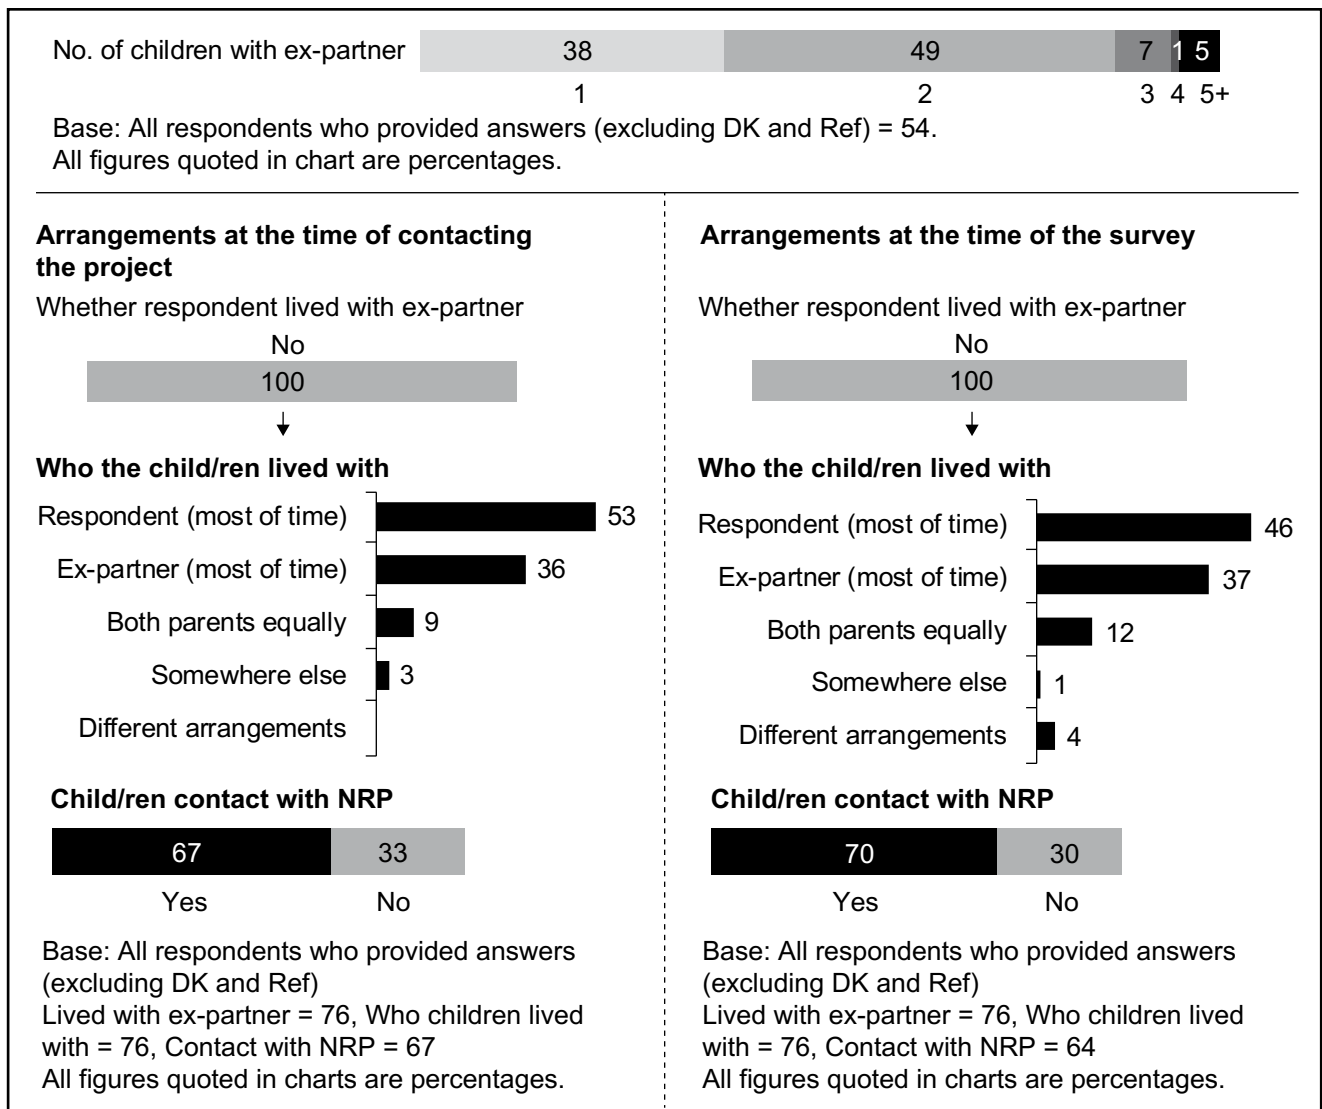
No. of children with ex-partner 38 49 7 1 5
1 2 3 4 5+
Base: All respondents who provided answers (excluding DK and Ref) = 54.
All figures quoted in chart are percentages.

**Arrangements at the time of contacting the project**

Whether respondent lived with ex-partner
No
100

**Who the child/ren lived with**

Respondent (most of time) 53
Ex-partner (most of time) 36
Both parents equally 9
Somewhere else 3
Different arrangements

**Child/ren contact with NRP**

67 33
Yes No

Base: All respondents who provided answers (excluding DK and Ref)
Lived with ex-partner = 76, Who children lived with = 76, Contact with NRP = 67
All figures quoted in charts are percentages.

**Arrangements at the time of the survey**

Whether respondent lived with ex-partner
No
100

**Who the child/ren lived with**

Respondent (most of time) 46
Ex-partner (most of time) 37
Both parents equally 12
Somewhere else 1
Different arrangements 4

**Child/ren contact with NRP**

70 30
Yes No

Base: All respondents who provided answers (excluding DK and Ref)
Lived with ex-partner = 76, Who children lived with = 76, Contact with NRP = 64
All figures quoted in charts are percentages.